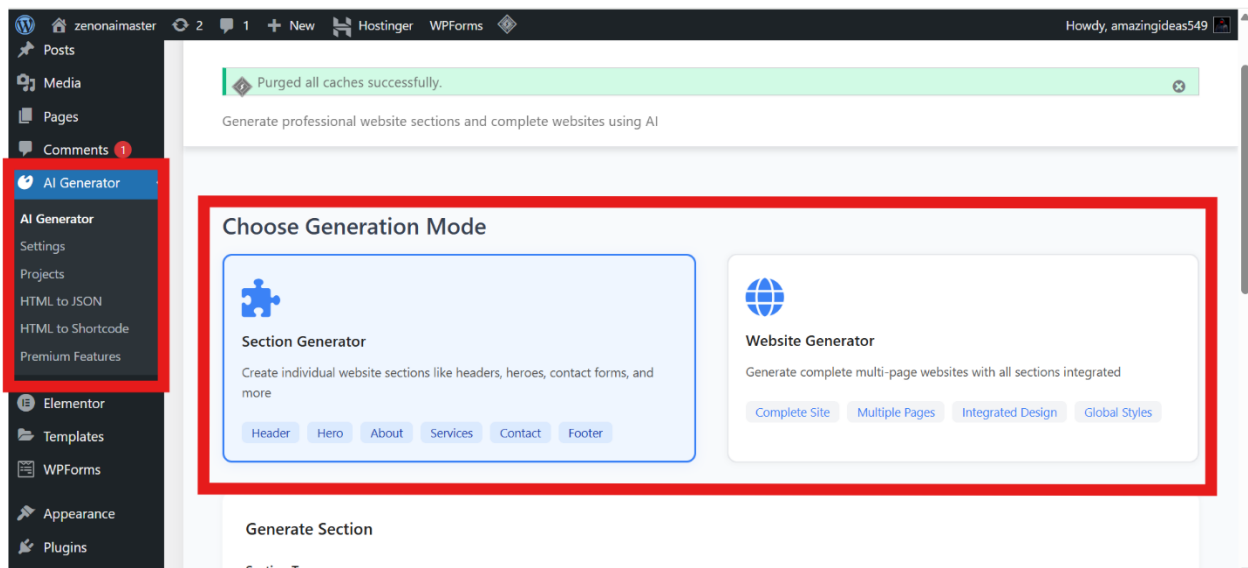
zenonaimaster 2 1 New Hostinger WPForms Howdy, amazingideas549

Posts
Media
Pages
Comments 1
AI Generator
AI Generator
Settings
Projects
HTML to JSON
HTML to Shortcode
Premium Features
Elementor
Templates
WPForms
Appearance
Plugins

Purged all caches successfully.

Generate professional website sections and complete websites using AI

Choose Generation Mode

Section Generator

Create individual website sections like headers, heroes, contact forms, and more

Header Hero About Services Contact Footer

Website Generator

Generate complete multi-page websites with all sections integrated

Complete Site Multiple Pages Integrated Design Global Styles

Generate Section

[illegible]